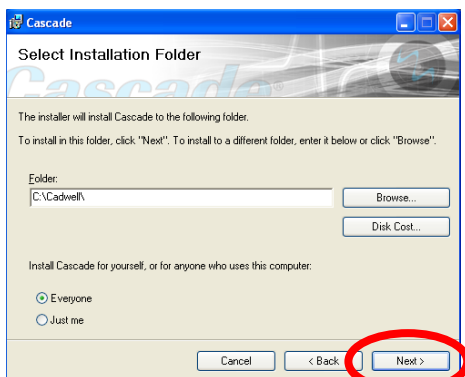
Cascade

Select Installation Folder

Cascade

The installer will install Cascade to the following folder.

To install in this folder, click "Next". To install to a different folder, enter it below or click "Browse".

Folder:

C:\Cadwell\

Browse...

Disk Cost...

Install Cascade for yourself, or for anyone who uses this computer:

Everyone

Just me

Cancel

< Back

Next >